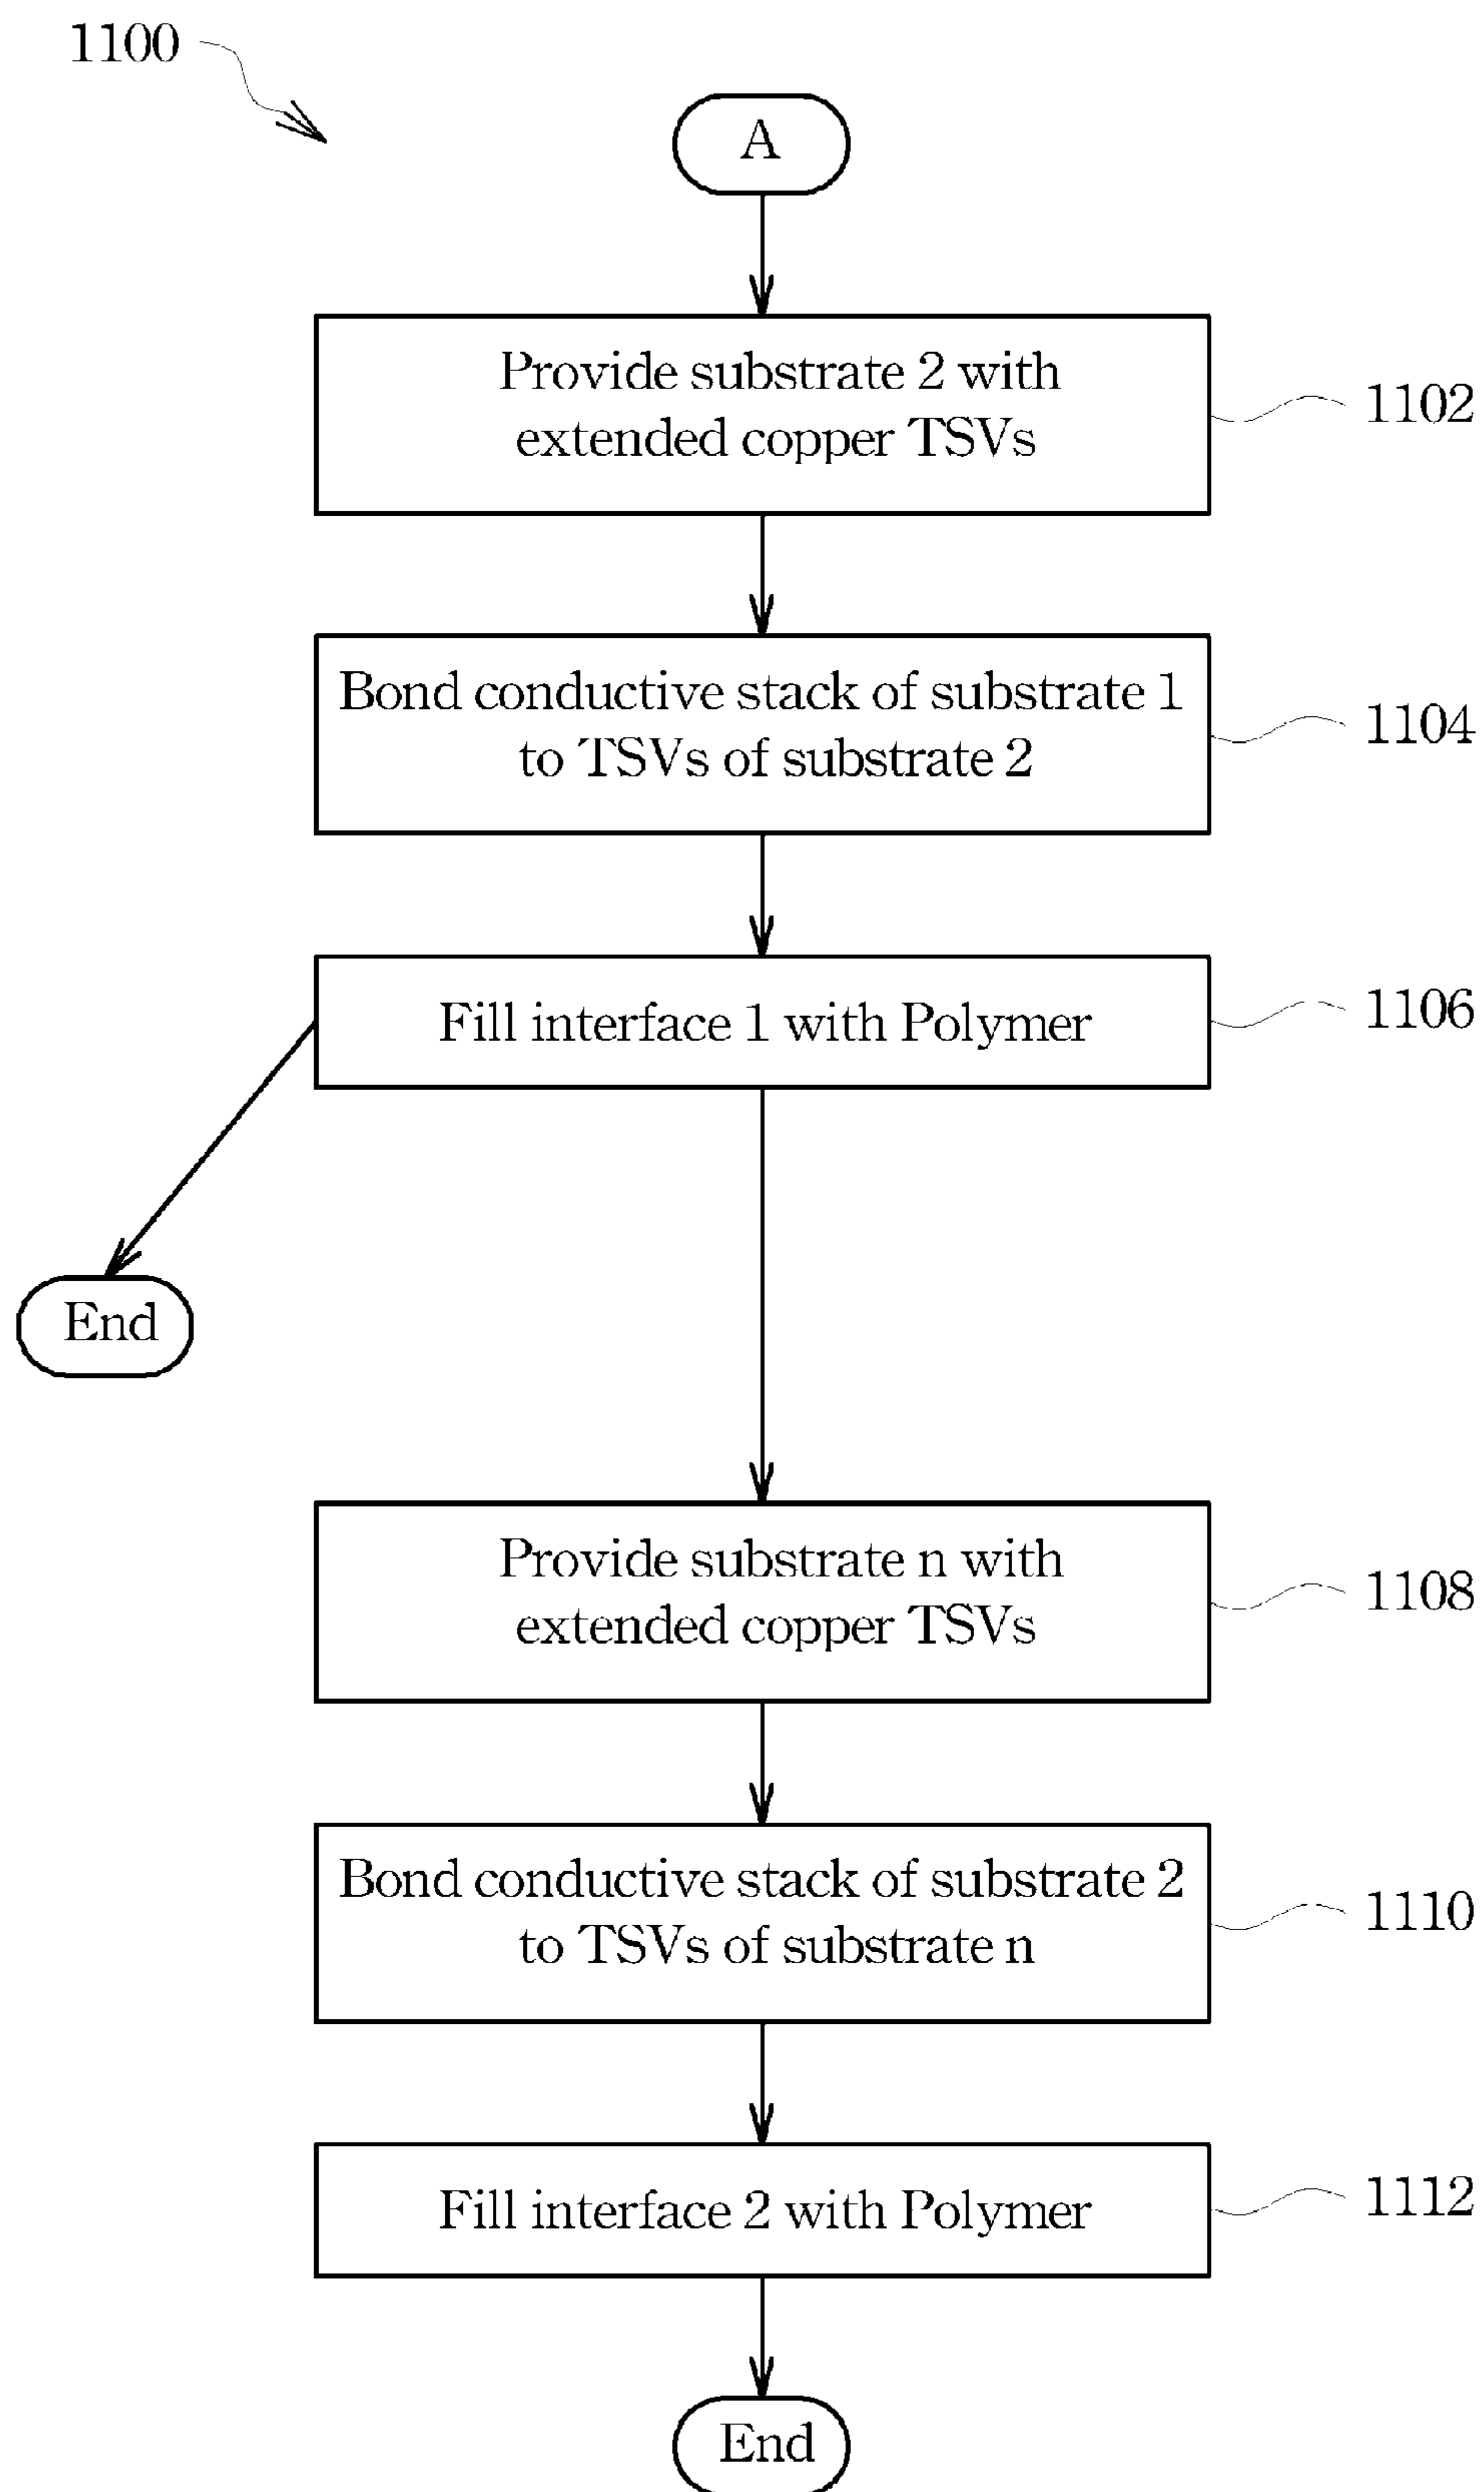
1100

A

Provide substrate 2 with extended copper TSVs

1102

Bond conductive stack of substrate 1 to TSVs of substrate 2

1104

Fill interface 1 with Polymer

1106

End

Provide substrate n with extended copper TSVs

1108

Bond conductive stack of substrate 2 to TSVs of substrate n

1110

Fill interface 2 with Polymer

1112

End